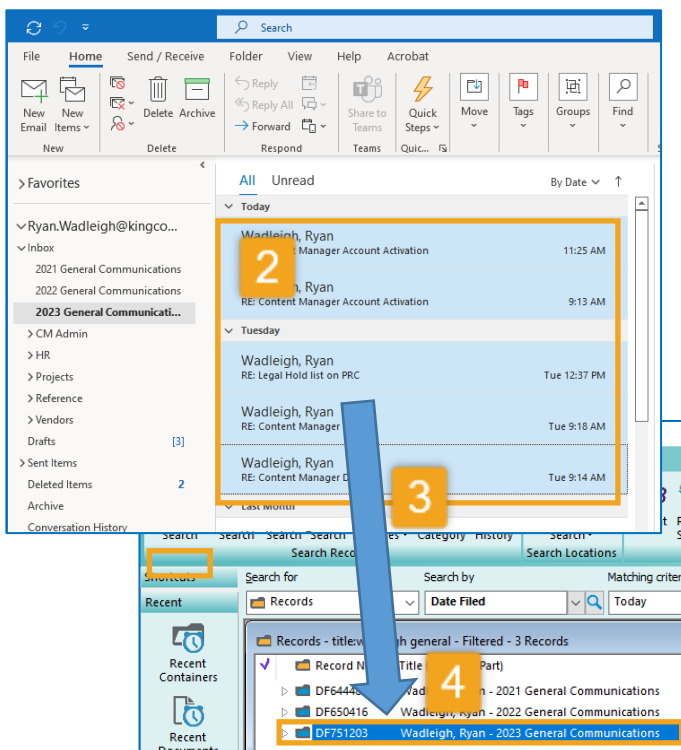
Search

File Home Send / Receive Folder View Help Acrobat

New Email New Items New
Delete Archive Delete
Reply Reply All Forward Respond
Share to Teams Teams
Quick Steps Quic...
Move
Tags
Groups
Find

> Favorites

Ryan.Wadleigh@kingco...
Inbox
2021 General Communications
2022 General Communications
2023 General Communicati...
> CM Admin
> HR
> Projects
> Reference
> Vendors
Drafts [3]
> Sent Items
Deleted Items 2
Archive
Conversation History

All Unread By Date ↑

Today
Wadleigh, Ryan
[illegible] Manager Account Activation 11:25 AM
Wadleigh, Ryan
RE: Content Manager Account Activation 9:13 AM
Tuesday
Wadleigh, Ryan
RE: Legal Hold list on PRC Tue 12:37 PM
Wadleigh, Ryan
RE: Content Manager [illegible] Tue 9:18 AM
Wadleigh, Ryan
RE: Content Manager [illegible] Tue 9:14 AM
Last Month

2
3
4

Search Search Search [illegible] Category History Search Search Locations
Search Reco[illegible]
Shortcuts
Recent
Recent Containers
Recent Documents

Search for Search by Matching criter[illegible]
Records Date Filed Today

Records - title:w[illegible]gh general - Filtered - 3 Records
Record N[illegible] Title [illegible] Part)
DF644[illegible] Wadleigh, Ryan - 2021 General Communications
DF650416 Wadleigh, Ryan - 2022 General Communications
DF751203 Wadleigh, Ryan - 2023 General Communications